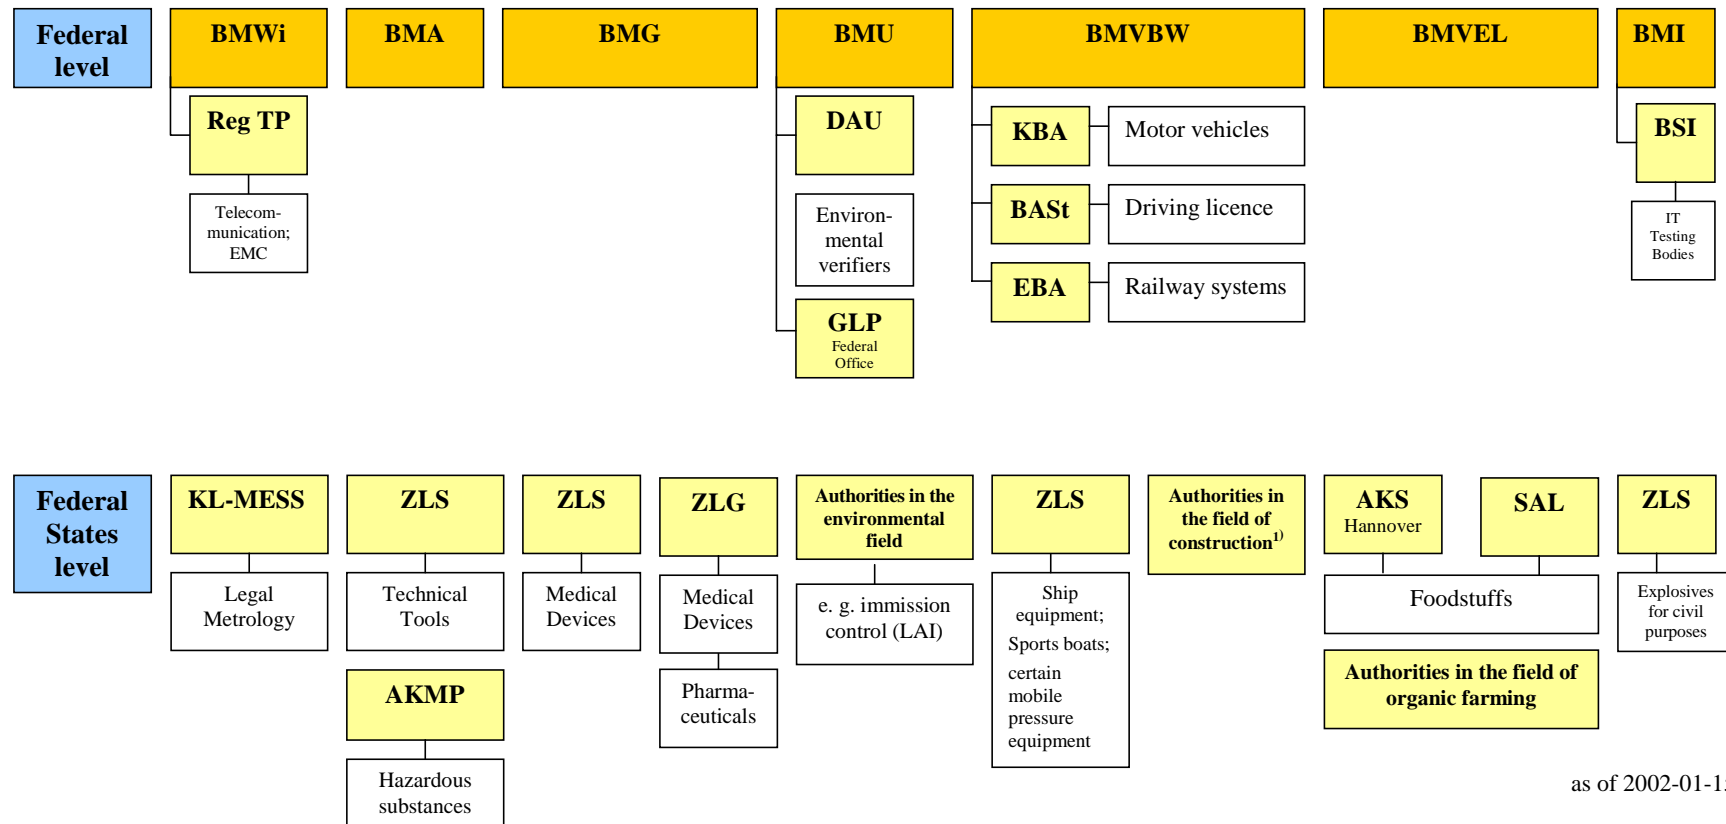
Federal level

BMWi

Reg TP

Telecommunication; EMC

BMA

BMG

BMU

DAU

Environmental verifiers

GLP
Federal Office

BMVBW

KBA

Motor vehicles

BASt

Driving licence

EBA

Railway systems

BMVEL

BMI

BSI

IT Testing Bodies

Federal States level

KL-MESS

Legal Metrology

ZLS

Technical Tools

AKMP

Hazardous substances

ZLS

Medical Devices

ZLG

Medical Devices

Pharmaceuticals

Authorities in the environmental field

e. g. immission control (LAI)

ZLS

Ship equipment; Sports boats; certain mobile pressure equipment

Authorities in the field of construction$^{1)}$

AKS
Hannover

SAL

Foodstuffs

Authorities in the field of organic farming

ZLS

Explosives for civil purposes

as of 2002-01-1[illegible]